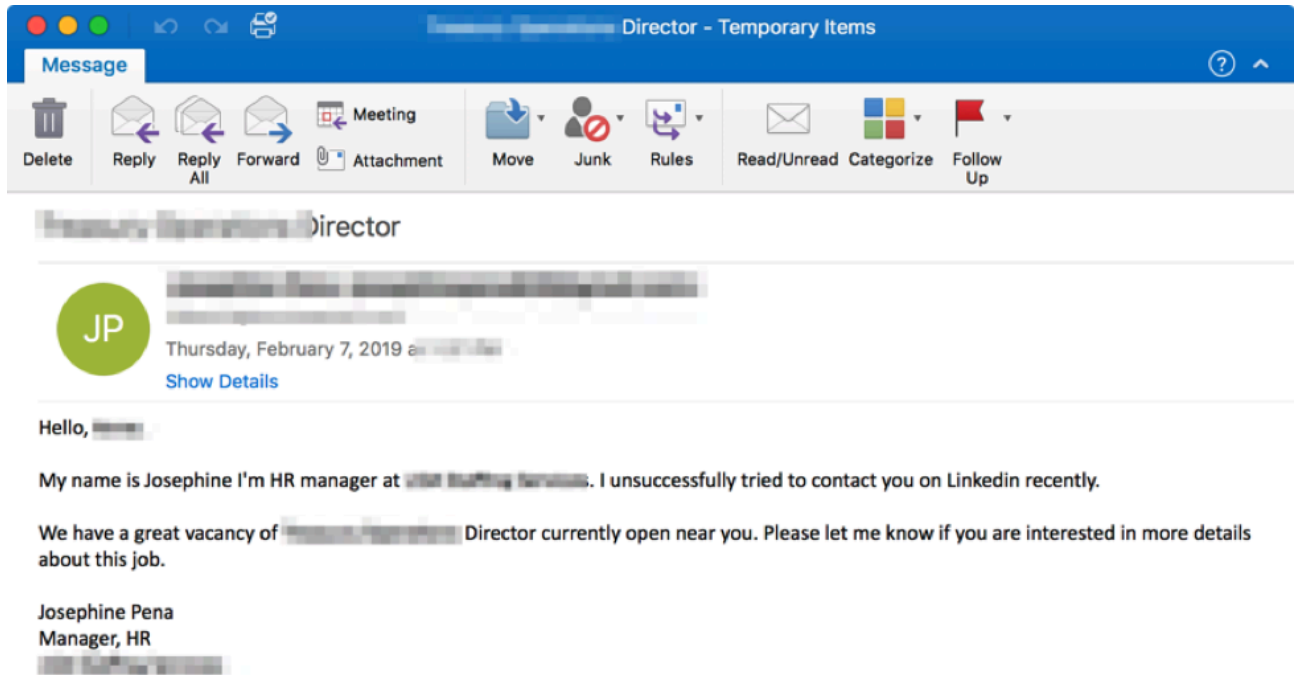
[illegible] Director - Temporary Items

Message

Delete Reply Reply All Forward Meeting Attachment Move Junk Rules Read/Unread Categorize Follow Up

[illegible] Director

JP

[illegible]

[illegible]

Thursday, February 7, 2019 a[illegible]

Show Details

Hello, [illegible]

My name is Josephine I'm HR manager at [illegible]. I unsuccessfully tried to contact you on Linkedin recently.

We have a great vacancy of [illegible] Director currently open near you. Please let me know if you are interested in more details about this job.

Josephine Pena
Manager, HR
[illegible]